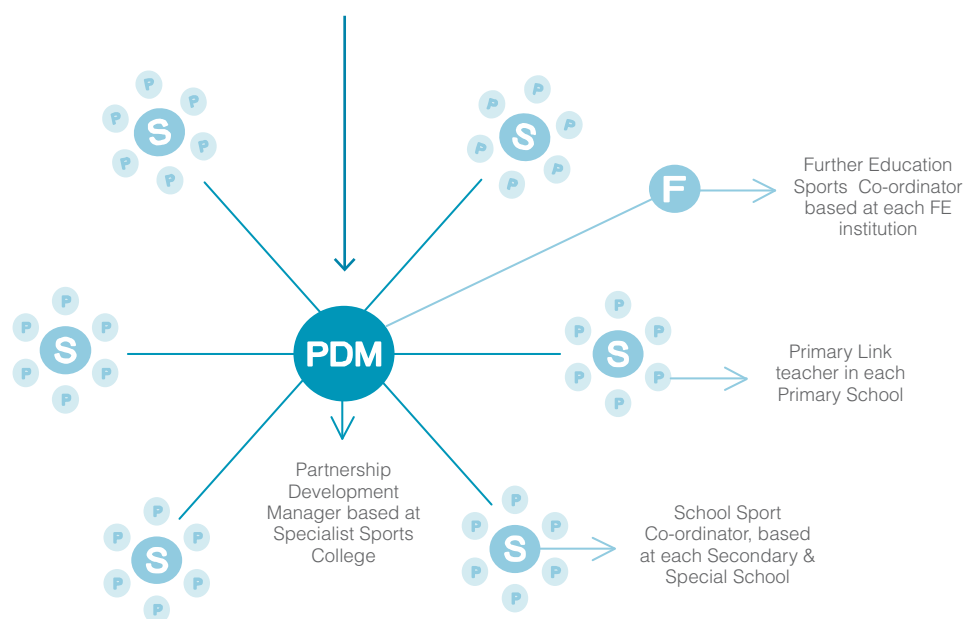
P
P
P
S
P
P
P

P
P
P
S
P
P
P

F

Further Education Sports Co-ordinator based at each FE institution

P
P
P
S
P
P
P

PDM

P
P
P
S
P
P
P

Primary Link teacher in each Primary School

Partnership Development Manager based at Specialist Sports College

P
P
P
S
P
P
P

P
P
P
S
P
P
P

School Sport Co-ordinator, based at each Secondary & Special School